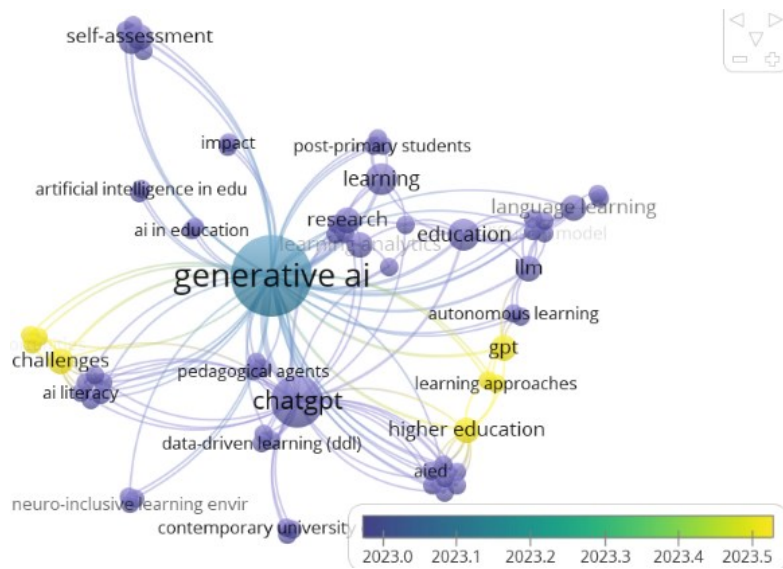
self-assessment
impact
post-primary students
learning
artificial intelligence in edu
research
language learning
ai in education
education
learning analytics
model
generative ai
llm
autonomous learning
challenges
gpt
pedagogical agents
ai literacy
learning approaches
chatgpt
higher education
data-driven learning (ddl)
aied
neuro-inclusive learning envir
contemporary university

| 2023.0 | 2023.1 | 2023.2 | 2023.3 | 2023.4 | 2023.5 |